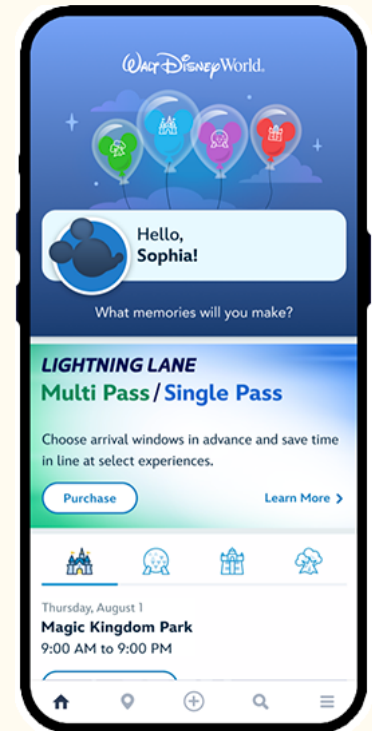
Walt Disney World.

Hello,
Sophia!

What memories will you make?

LIGHTNING LANE
Multi Pass / Single Pass

Choose arrival windows in advance and save time in line at select experiences.

Purchase

Learn More >

Thursday, August 1
Magic Kingdom Park
9:00 AM to 9:00 PM